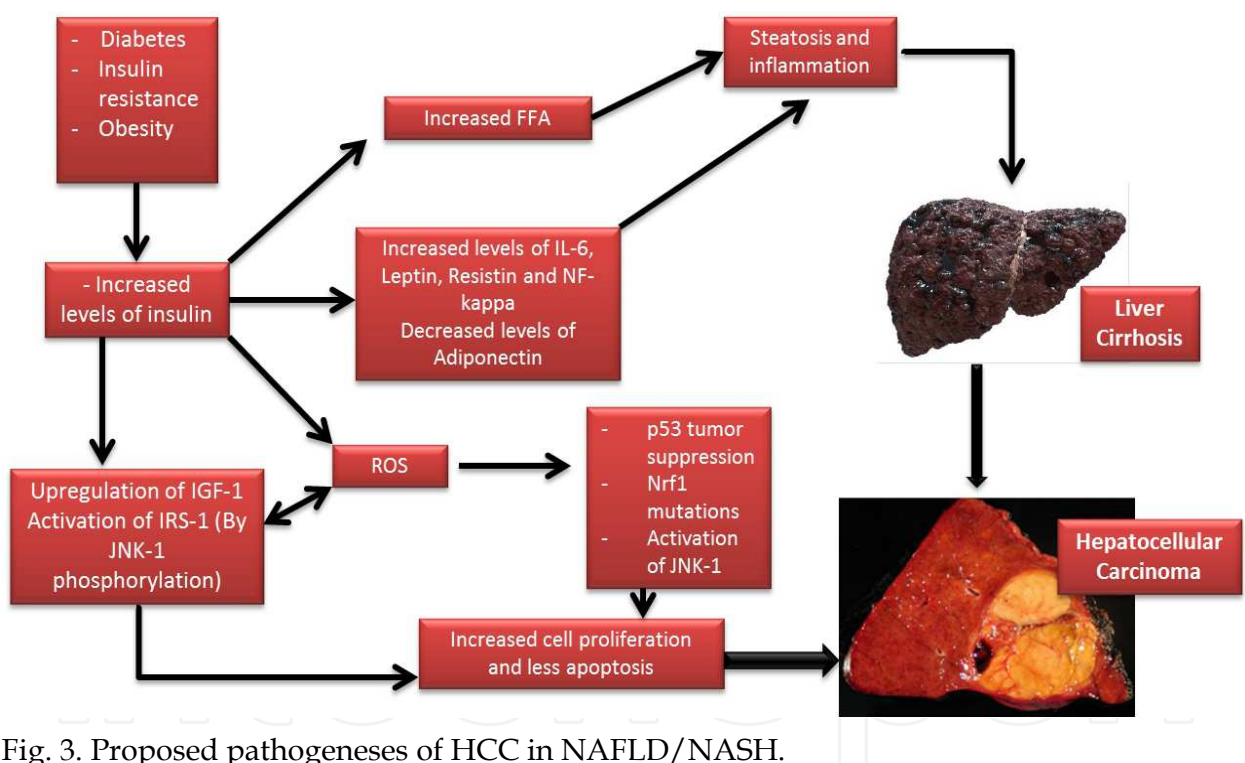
- Diabetes
- Insulin resistance
- Obesity

Increased FFA

Steatosis and inflammation

- Increased levels of insulin

Increased levels of IL-6, Leptin, Resistin and NF-kappa
Decreased levels of Adiponectin

Liver Cirrhosis

ROS

- p53 tumor suppression
- Nrf1 mutations
- Activation of JNK-1

Upregulation of IGF-1
Activation of IRS-1 (By JNK-1 phosphorylation)

Hepatocellular Carcinoma

Increased cell proliferation and less apoptosis

Fig. 3. Proposed pathogeneses of HCC in NAFLD/NASH.